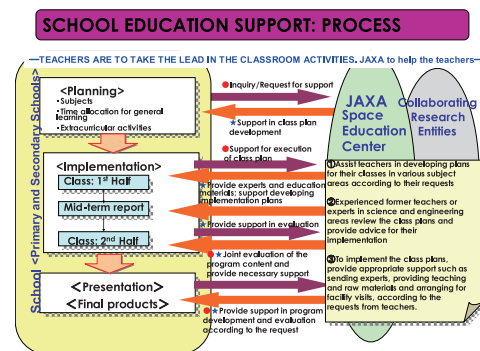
SCHOOL EDUCATION SUPPORT: PROCESS

—TEACHERS ARE TO TAKE THE LEAD IN THE CLASSROOM ACTIVITIES. JAXA to help the teachers—

School <Primary and Secondary Schools>

<Planning>
• Subjects
• Time allocation for general learning
• Extracurricular activities

<Implementation>
Class: 1st Half
Mid-term report
Class: 2nd Half

<Presentation>
<Final products>

●Inquiry/Request for support

★Support in class plan development

●Support for execution of class plan

★Provide experts and education materials; support developing implementation plans

★Provide support in evaluation

★Joint evaluation of the program content and provide necessary support

●★Provide support in program development and evaluation according to the request

JAXA Space Education Center

Collaborating Research Entities

①Assist teachers in developing plans for their classes in various subject areas according to their requests

②Experienced former teachers or experts in science and engineering areas review the class plans and provide advice for their implementation

③To implement the class plans, provide appropriate support such as sending experts, providing teaching and raw materials and arranging for facility visits, according to the requests from teachers.